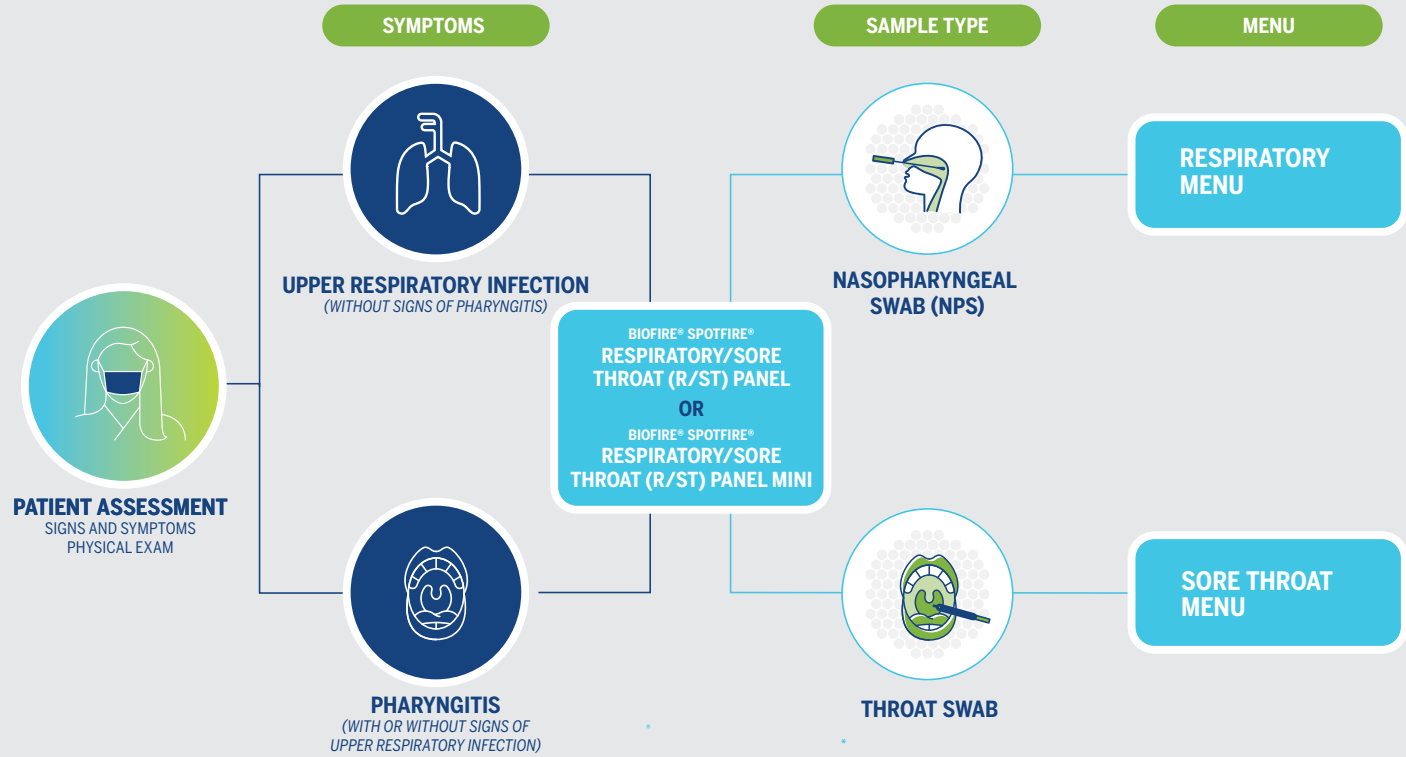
SYMPTOMS

SAMPLE TYPE

MENU

PATIENT ASSESSMENT
SIGNS AND SYMPTOMS
PHYSICAL EXAM

UPPER RESPIRATORY INFECTION
(WITHOUT SIGNS OF PHARYNGITIS)

PHARYNGITIS
(WITH OR WITHOUT SIGNS OF UPPER RESPIRATORY INFECTION)

BIOFIRE® SPOTFIRE®
RESPIRATORY/SORE THROAT (R/ST) PANEL
OR
BIOFIRE® SPOTFIRE®
RESPIRATORY/SORE THROAT (R/ST) PANEL MINI

NASOPHARYNGEAL SWAB (NPS)

THROAT SWAB

RESPIRATORY MENU

SORE THROAT MENU